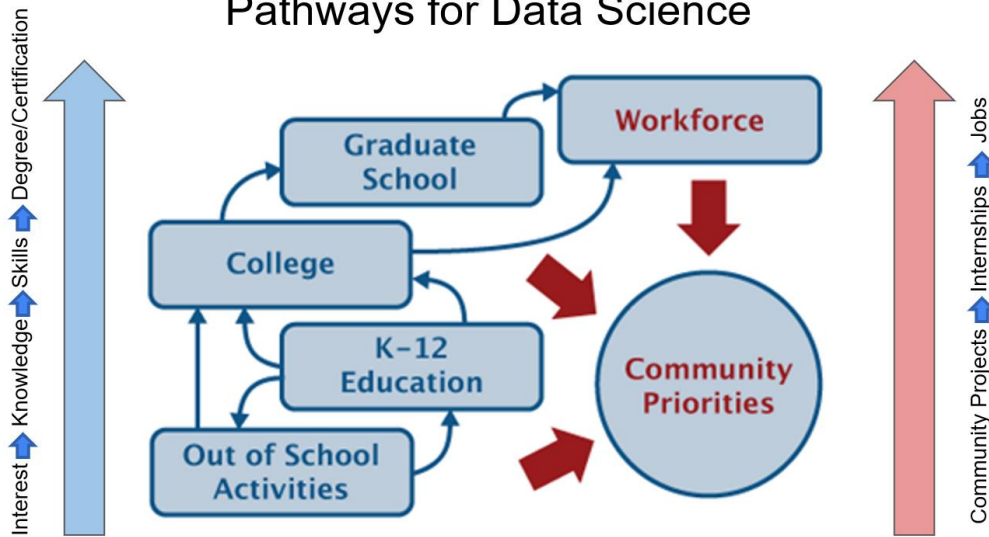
Pathways for Data Science

Interest Knowledge Skills Degree/Certification

Graduate School

Workforce

College

K-12 Education

Community Priorities

Out of School Activities

Community Projects Internships Jobs